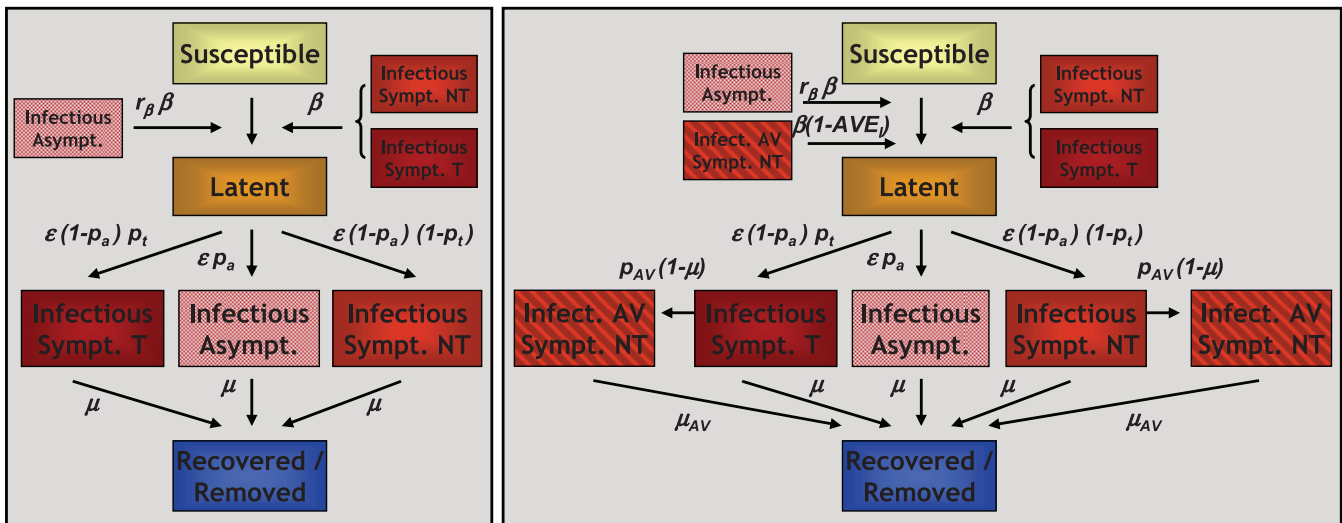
Susceptible

Infectious Asympt.

$r_\beta \beta$

$\beta$

Infectious Sympt. NT

Infectious Sympt. T

Latent

$\varepsilon(1-p_a)\ p_t$

$\varepsilon p_a$

$\varepsilon(1-p_a)\ (1-p_t)$

Infectious Sympt. T

Infectious Asympt.

Infectious Sympt. NT

$\mu$

$\mu$

$\mu$

Recovered / Removed

Infectious Asympt.

$r_\beta \beta$

Susceptible

$\beta$

Infectious Sympt. NT

Infect. AV Sympt. NT

$\beta(1\text{-}AVE_I)$

Infectious Sympt. T

Latent

$\varepsilon(1-p_a)\ p_t$

$\varepsilon p_a$

$\varepsilon(1-p_a)\ (1-p_t)$

$p_{AV}(1-\mu)$

$p_{AV}(1-\mu)$

Infect. AV Sympt. NT

Infectious Sympt. T

Infectious Asympt.

Infectious Sympt. NT

Infect. AV Sympt. NT

$\mu$

$\mu$

$\mu$

$\mu_{AV}$

$\mu_{AV}$

Recovered / Removed